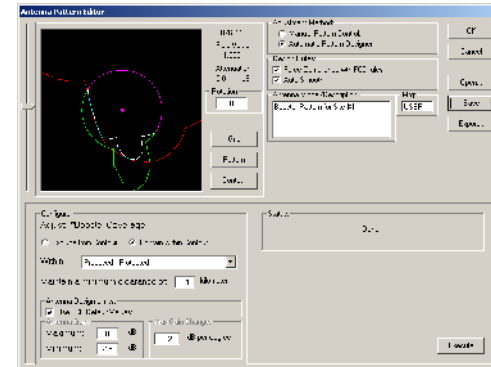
Antenna Pattern Editor

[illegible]
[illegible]
Attenuation
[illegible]
Rotation
0
Go
Rotate
Center

Adjustment Method
Manual Pattern Control
Automatic Pattern Designer

Design Rules
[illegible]
Auto Smooth

Antenna Name/Description
Bloodtest Pattern for Site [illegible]
Map
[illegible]

OK
Cancel
Open...
Save
Export...

Configure
Adjust "Bloodtest" Coverage
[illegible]
Within
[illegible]
Maintain a minimum clearance of 1 Mi/Km

Antenna Design Rules
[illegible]
Attenuation
Maximum 0 dB
Minimum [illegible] dB
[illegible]
2 dB per degree

Status
Done

Execute